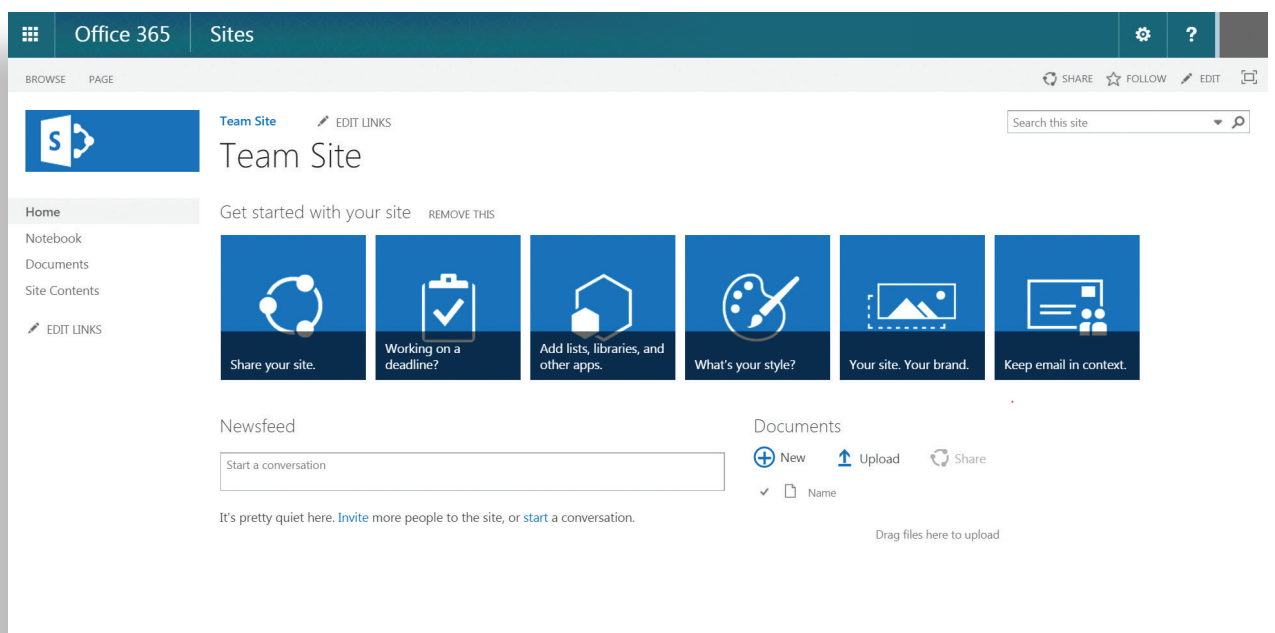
Office 365 Sites

BROWSE PAGE

SHARE FOLLOW EDIT

Team Site EDIT LINKS

Team Site

Search this site

Home
Notebook
Documents
Site Contents

EDIT LINKS

Get started with your site REMOVE THIS

Share your site.

Working on a deadline?

Add lists, libraries, and other apps.

What's your style?

Your site. Your brand.

Keep email in context.

Newsfeed

Start a conversation

It's pretty quiet here. Invite more people to the site, or start a conversation.

Documents

New Upload Share

Name

Drag files here to upload